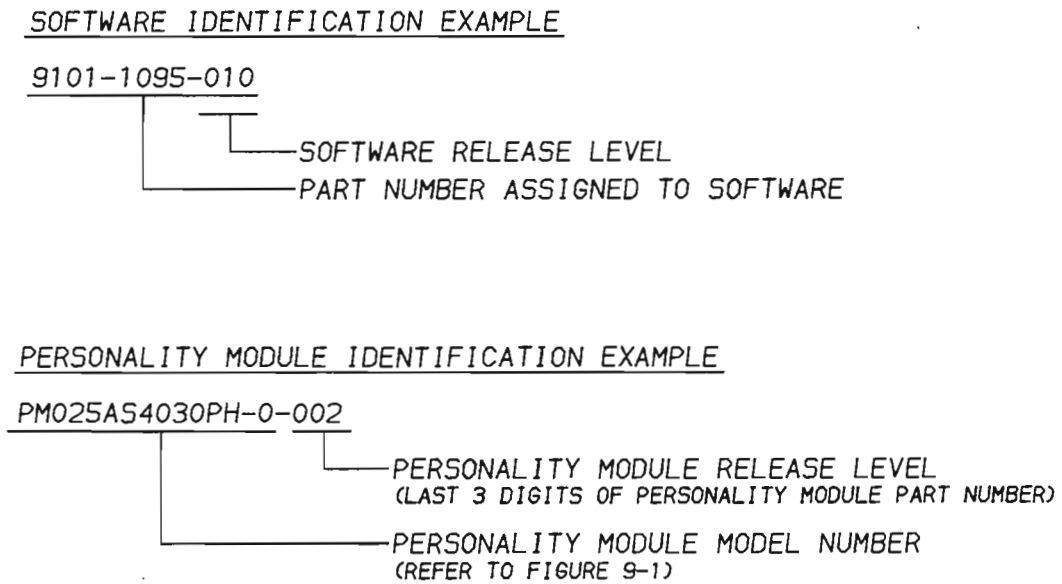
SOFTWARE IDENTIFICATION EXAMPLE

9101-1095-010

SOFTWARE RELEASE LEVEL

PART NUMBER ASSIGNED TO SOFTWARE

PERSONALITY MODULE IDENTIFICATION EXAMPLE

PM025AS4030PH-0-002

PERSONALITY MODULE RELEASE LEVEL
(LAST 3 DIGITS OF PERSONALITY MODULE PART NUMBER)

PERSONALITY MODULE MODEL NUMBER
(REFER TO FIGURE 9-1)